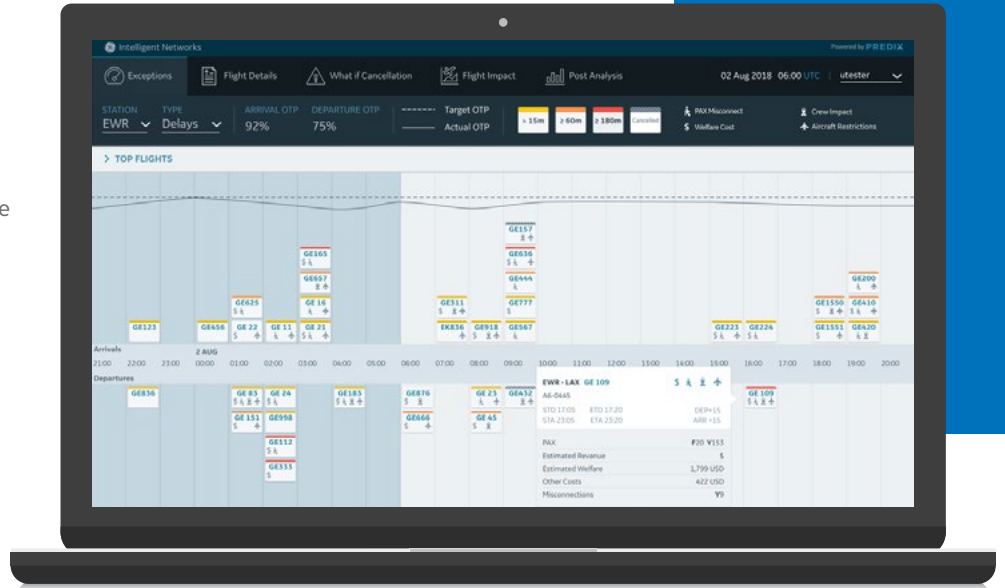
Intelligent Networks

Powered by PREDIX

Exceptions

Flight Details

What if Cancellation

Flight Impact

Post Analysis

02 Aug 2018 06:00 UTC

utester

STATION
EWR

TYPE
Delays

ARRIVAL OTP
92%

DEPARTURE OTP
75%

Target OTP

Actual OTP

> 15m

≥ 60m

≥ 180m

Cancelled

PAX Misconnect

Welfare Cost

Crew Impact

Aircraft Restrictions

> TOP FLIGHTS

GE157

GE165

GE636

GE657

GE444

GE200

GE625

GE 16

GE311

GE777

GE1550

GE410

GE123

GE656

GE 22

GE 11

GE 21

EK836

GE918

GE567

GE223

GE224

GE1551

GE420

Arrivals

2 AUG

21:00 22:00 23:00 00:00 01:00 02:00 03:00 04:00 05:00 06:00 07:00 08:00 09:00 10:00 11:00 12:00 13:00 14:00 15:00 16:00 17:00 18:00 19:00 20:00

Departures

GE836

GE 83

GE 24

GE183

GE876

GE 23

GE632

GE109

GE 151

GE998

GE666

GE 45

GE112

GE333

EWR - LAX GE 109

A6-0445

STD 17:05 ETD 17:20 DEP+15

STA 23:05 ETA 23:20 ARR +15

| PAX | ₱20 ¥153 |
|---|---|
| Estimated Revenue | $ |
| Estimated Welfare | 1,799 USD |
| Other Costs | 422 USD |
| Misconnections | ¥9 |